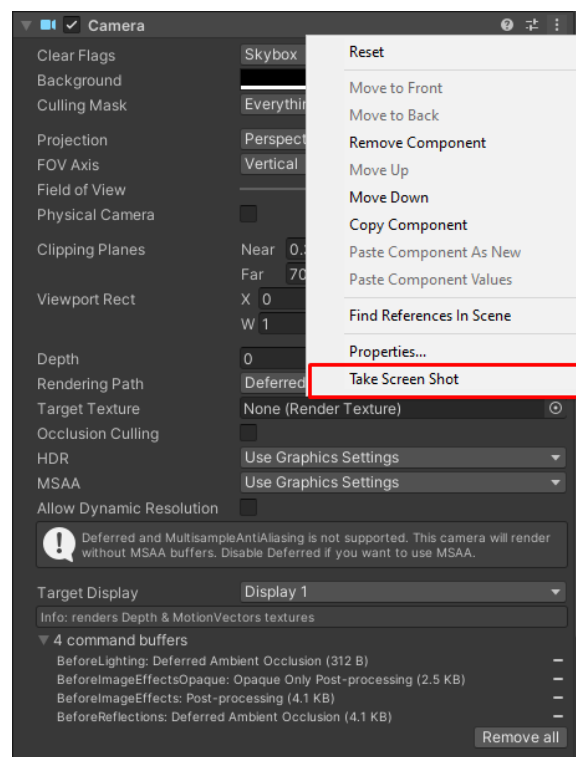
Camera

Clear Flags | Skybox
Background
Culling Mask | Everythin

Projection | Perspect
FOV Axis | Vertical
Field of View
Physical Camera

Clipping Planes | Near 0.3
Far 70

Viewport Rect | X 0
W 1

Depth | 0
Rendering Path | Deferred
Target Texture | None (Render Texture)
Occlusion Culling
HDR | Use Graphics Settings
MSAA | Use Graphics Settings
Allow Dynamic Resolution

Deferred and MultisampleAntiAliasing is not supported. This camera will render without MSAA buffers. Disable Deferred if you want to use MSAA.

Target Display | Display 1
Info: renders Depth & MotionVectors textures
4 command buffers
BeforeLighting: Deferred Ambient Occlusion (312 B)
BeforeImageEffectsOpaque: Opaque Only Post-processing (2.5 KB)
BeforeImageEffects: Post-processing (4.1 KB)
BeforeReflections: Deferred Ambient Occlusion (4.1 KB)
Remove all

Reset
Move to Front
Move to Back
Remove Component
Move Up
Move Down
Copy Component
Paste Component As New
Paste Component Values
Find References In Scene
Properties...
Take Screen Shot